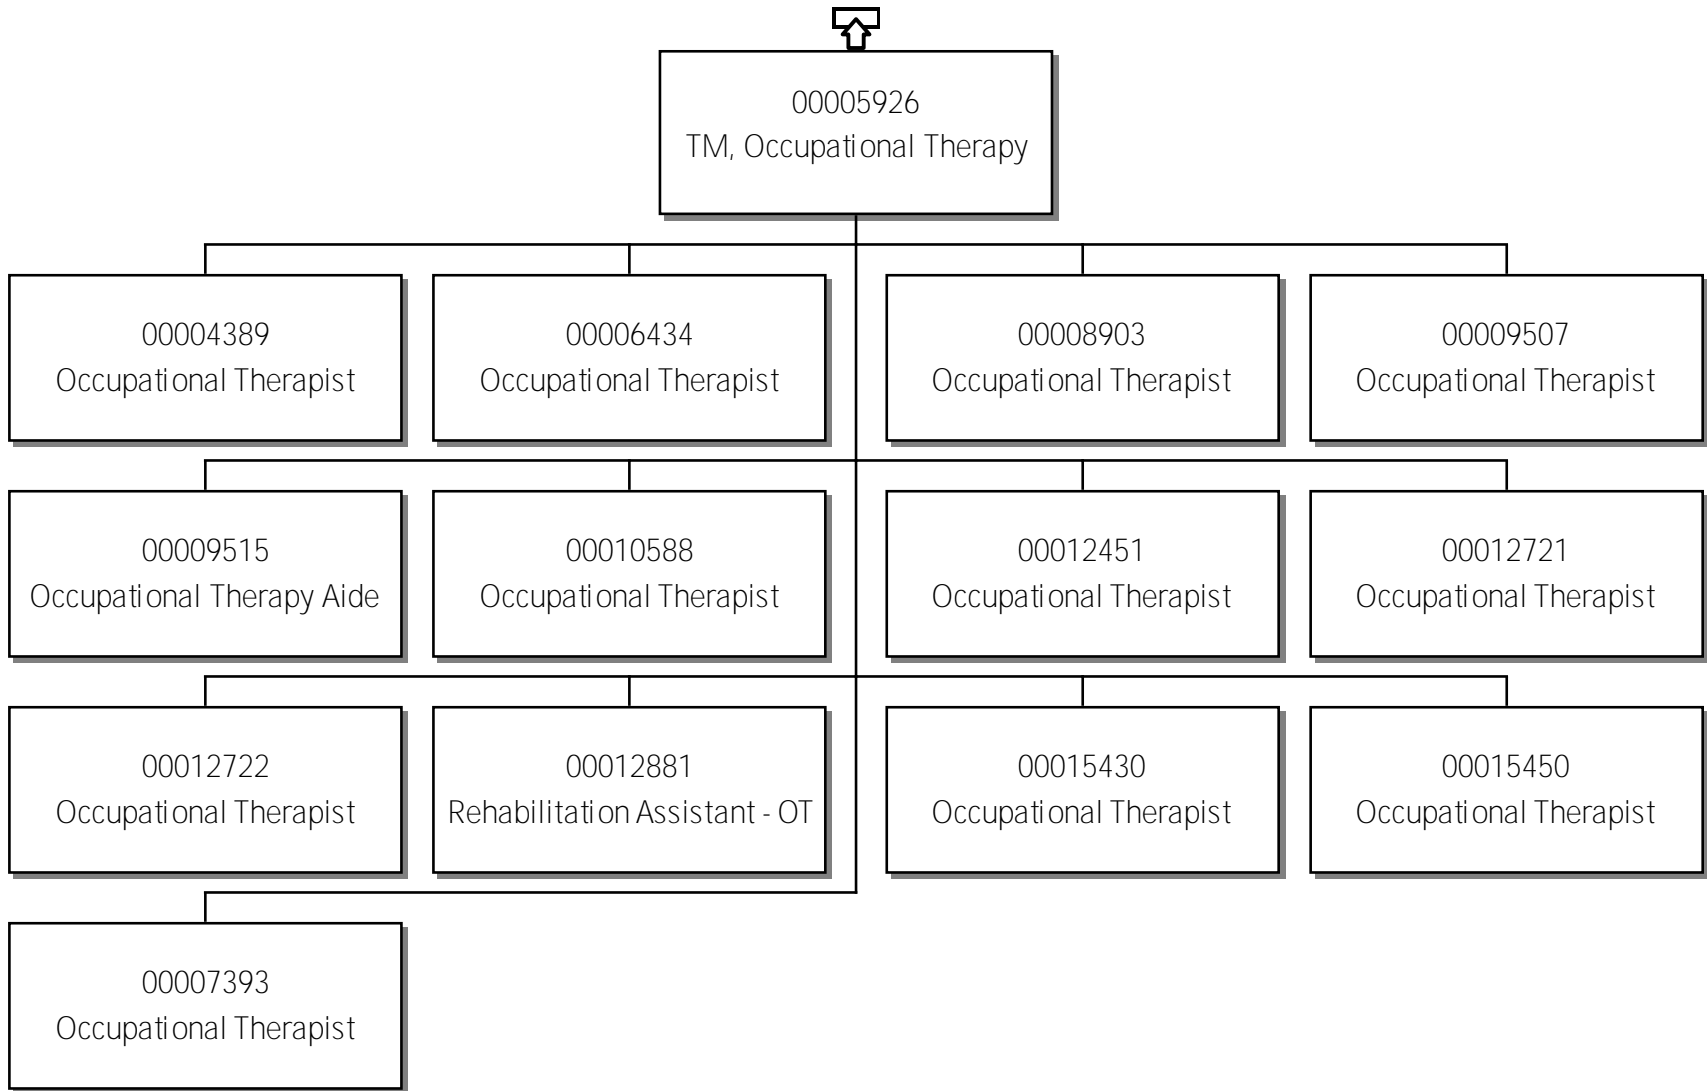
00005926
TM, Occupational Therapy

00004389
Occupational Therapist

00006434
Occupational Therapist

00008903
Occupational Therapist

00009507
Occupational Therapist

00009515
Occupational Therapy Aide

00010588
Occupational Therapist

00012451
Occupational Therapist

00012721
Occupational Therapist

00012722
Occupational Therapist

00012881
Rehabilitation Assistant - OT

00015430
Occupational Therapist

00015450
Occupational Therapist

00007393
Occupational Therapist